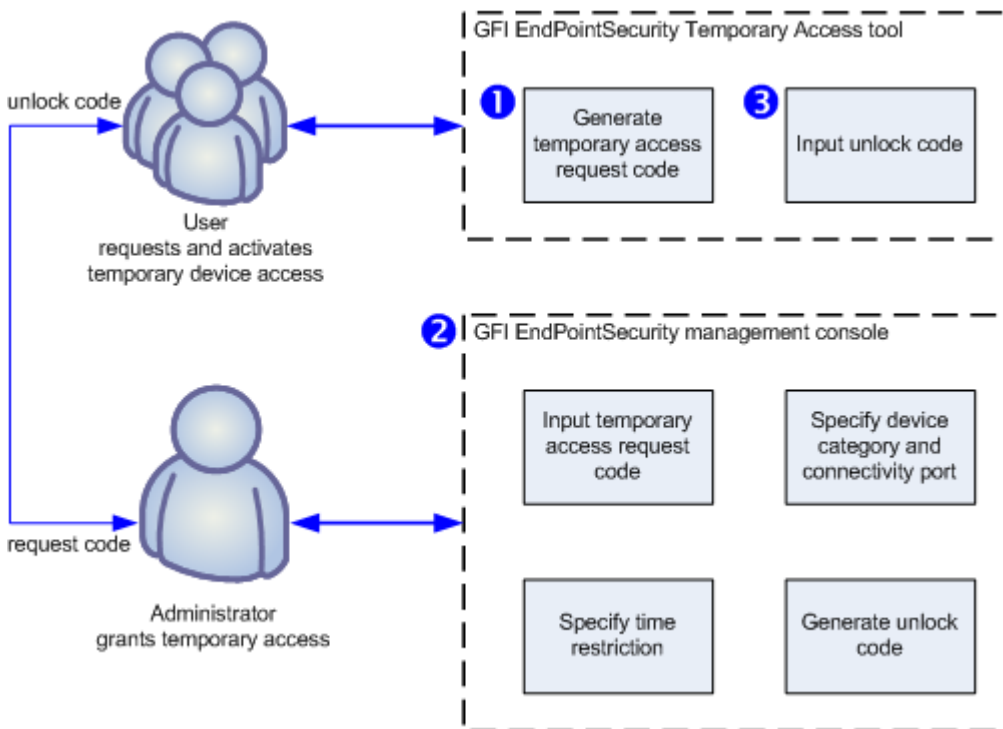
unlock code

User
requests and activates
temporary device access

request code

Administrator
grants temporary access

GFI EndPointSecurity Temporary Access tool

1 Generate temporary access request code

3 Input unlock code

2 GFI EndPointSecurity management console

Input temporary access request code

Specify device category and connectivity port

Specify time restriction

Generate unlock code